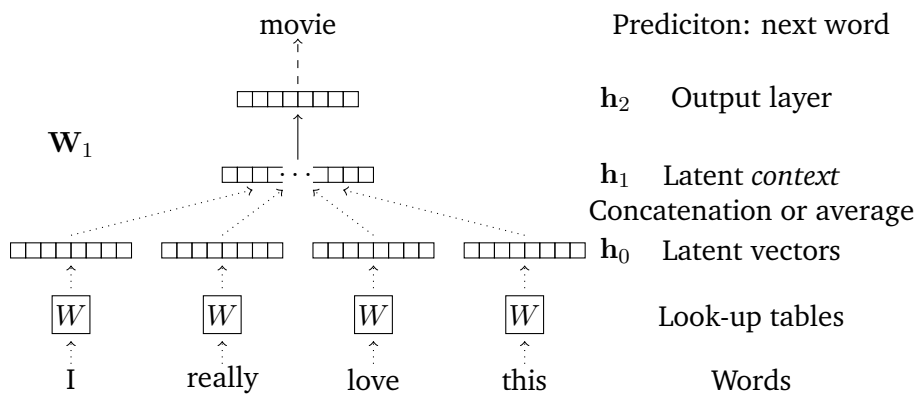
movie

Prediciton: next word

$\mathbf{h}_2$ Output layer

$\mathbf{W}_1$

$\mathbf{h}_1$ Latent *context*

Concatenation or average

$\mathbf{h}_0$ Latent vectors

$W$ $W$ $W$ $W$

Look-up tables

I really love this

Words